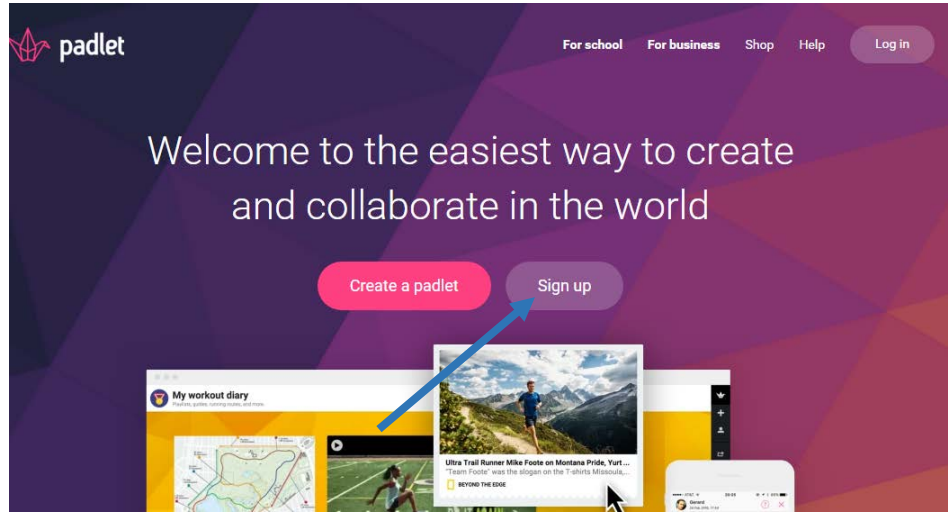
padlet

For school For business Shop Help Log in

Welcome to the easiest way to create and collaborate in the world

Create a padlet Sign up

My workout diary
Playlists, guides, running routes, and more.

Ultra Trail Runner Mike Foote on Montana Pride, Yurt...
"Team Foote" was the slogan on the T-shirts Missoula,...
BEYOND THE EDGE

Gerard